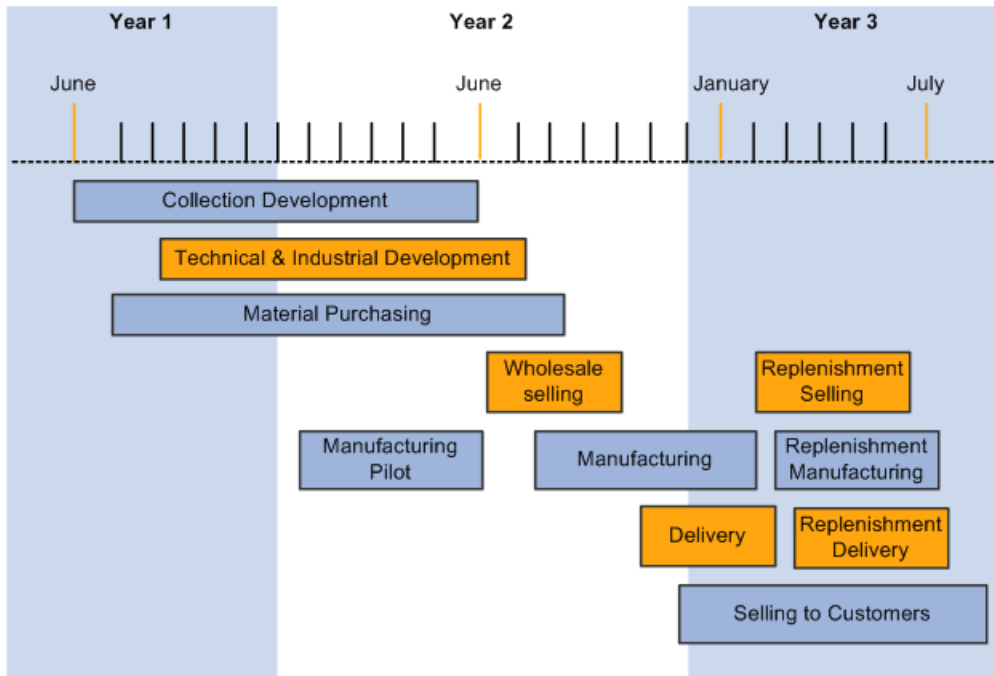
Year 1

Year 2

Year 3

June

June

January

July

Collection Development

Technical & Industrial Development

Material Purchasing

Wholesale selling

Replenishment Selling

Manufacturing Pilot

Manufacturing

Replenishment Manufacturing

Delivery

Replenishment Delivery

Selling to Customers